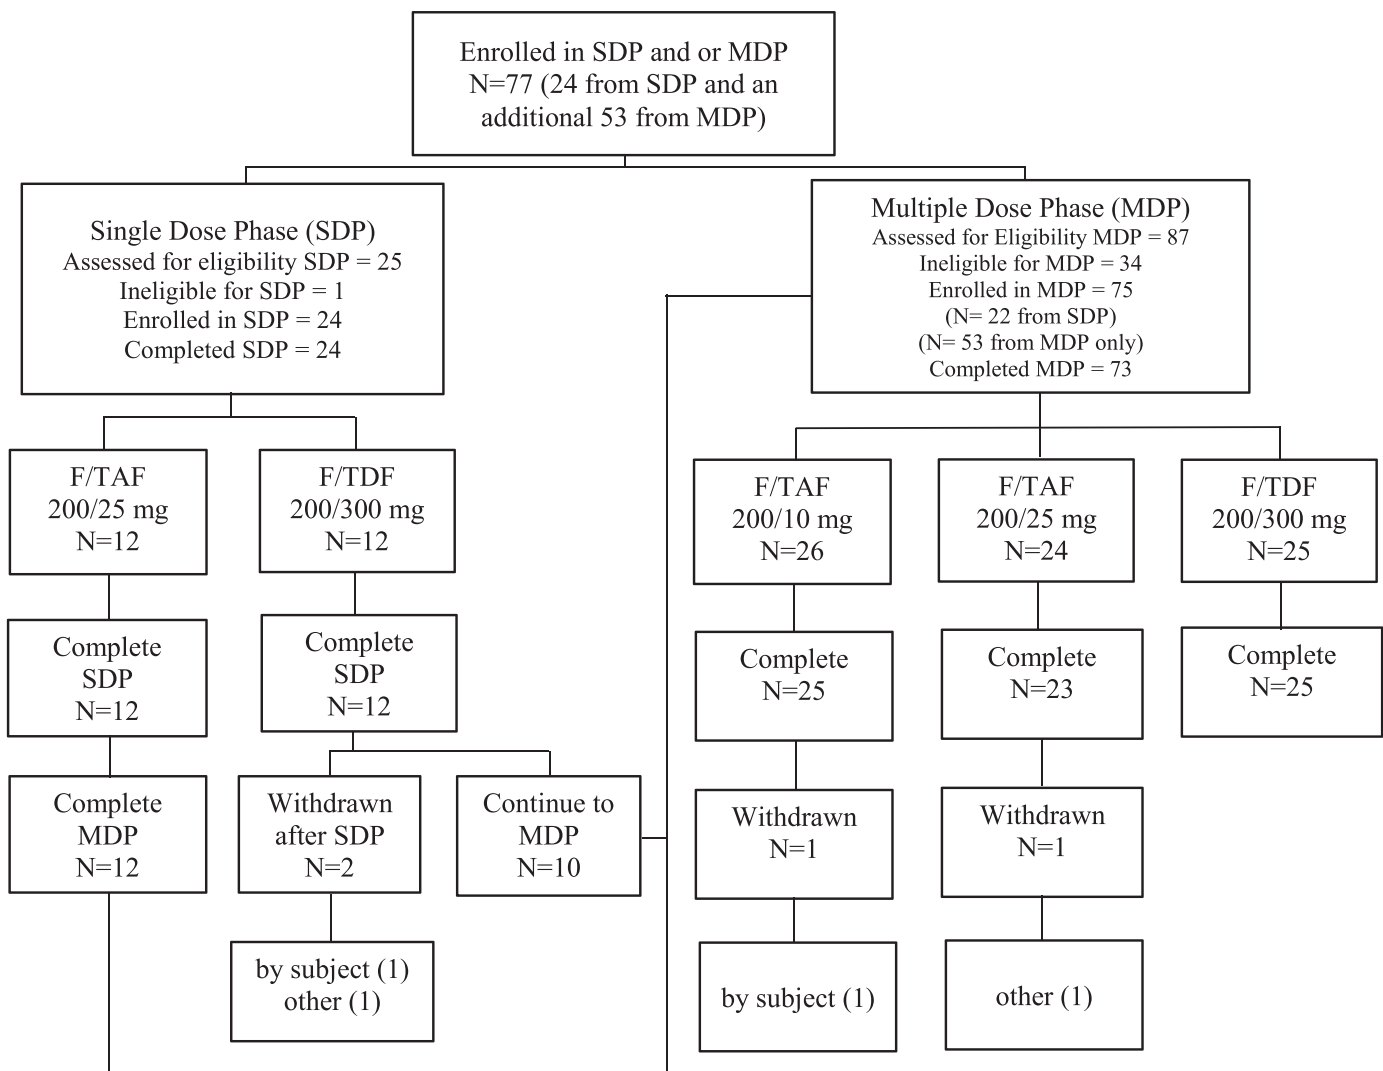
Enrolled in SDP and or MDP
N=77 (24 from SDP and an additional 53 from MDP)

Single Dose Phase (SDP)
Assessed for eligibility SDP = 25
Ineligible for SDP = 1
Enrolled in SDP = 24
Completed SDP = 24

Multiple Dose Phase (MDP)
Assessed for Eligibility MDP = 87
Ineligible for MDP = 34
Enrolled in MDP = 75
(N= 22 from SDP)
(N= 53 from MDP only)
Completed MDP = 73

F/TAF
200/25 mg
N=12

F/TDF
200/300 mg
N=12

F/TAF
200/10 mg
N=26

F/TAF
200/25 mg
N=24

F/TDF
200/300 mg
N=25

Complete
SDP
N=12

Complete
SDP
N=12

Complete
N=25

Complete
N=23

Complete
N=25

Complete
MDP
N=12

Withdrawn
after SDP
N=2

Continue to
MDP
N=10

Withdrawn
N=1

Withdrawn
N=1

by subject (1)
other (1)

by subject (1)

other (1)